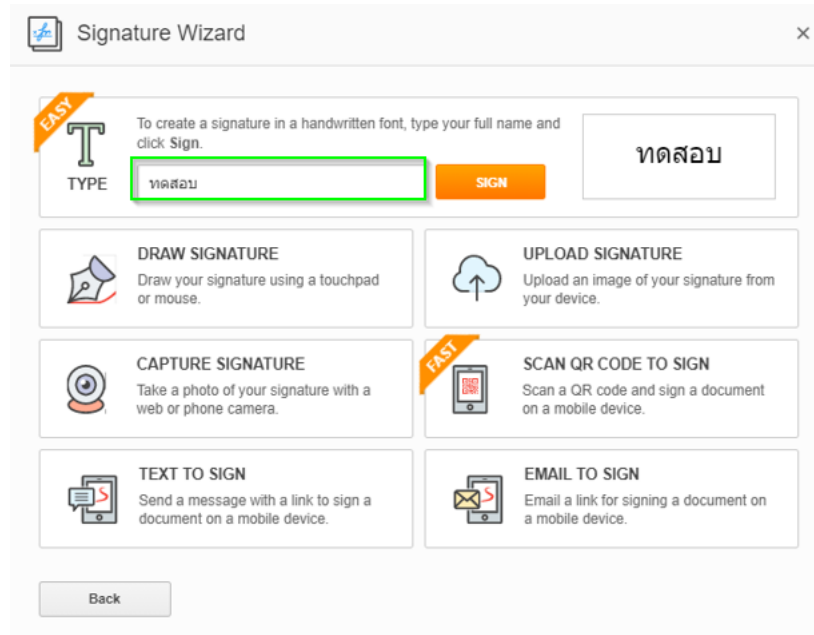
Signature Wizard ×

EASY

T
TYPE

To create a signature in a handwritten font, type your full name and click Sign.

ทดสอบ

SIGN

ทดสอบ

DRAW SIGNATURE
Draw your signature using a touchpad or mouse.

UPLOAD SIGNATURE
Upload an image of your signature from your device.

CAPTURE SIGNATURE
Take a photo of your signature with a web or phone camera.

FAST

SCAN QR CODE TO SIGN
Scan a QR code and sign a document on a mobile device.

TEXT TO SIGN
Send a message with a link to sign a document on a mobile device.

EMAIL TO SIGN
Email a link for signing a document on a mobile device.

Back